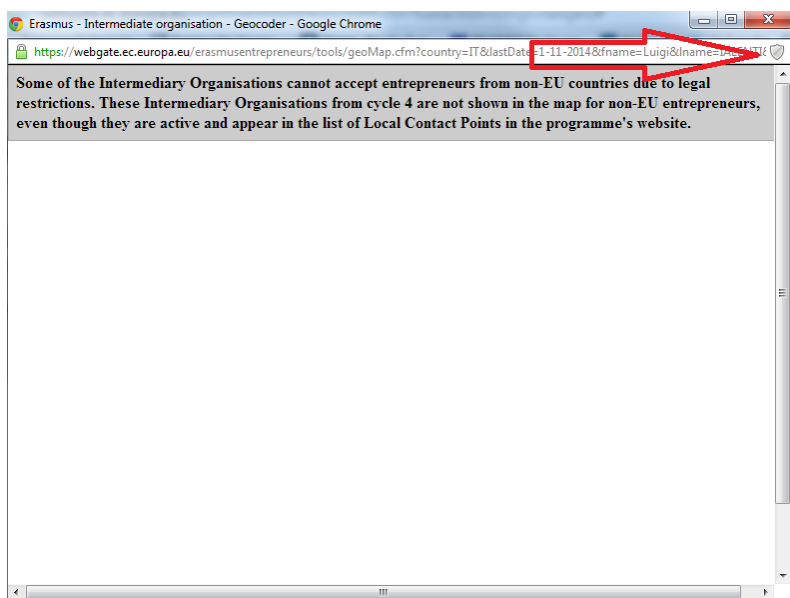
Erasmus - Intermediate organisation - Geocoder - Google Chrome

https://webgate.ec.europa.eu/erasmusentrepreneurs/tools/geoMap.cfm?country=IT&lastDate=1-11-2014&fname=Luigi&lname=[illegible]

Some of the Intermediary Organisations cannot accept entrepreneurs from non-EU countries due to legal restrictions. These Intermediary Organisations from cycle 4 are not shown in the map for non-EU entrepreneurs, even though they are active and appear in the list of Local Contact Points in the programme's website.